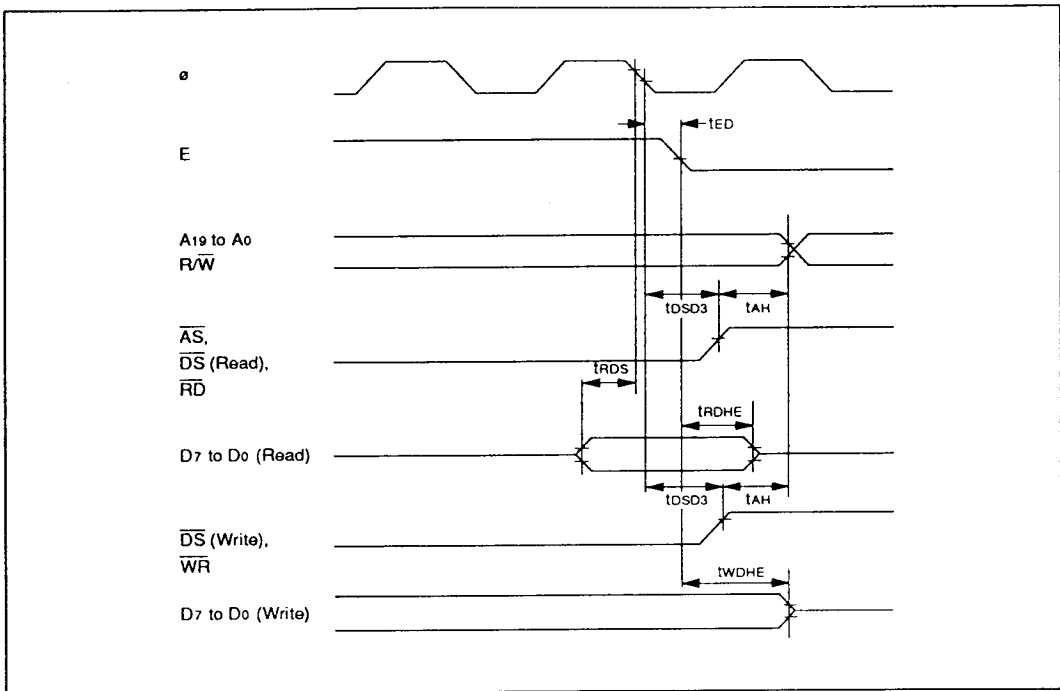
ø

E

tED

$A_{19}$ to $A_0$
$R/\overline{W}$

tDSD3

tAH

$\overline{AS}$,
$\overline{DS}$ (Read),
$\overline{RD}$

tRDS

tRDHE

$D_7$ to $D_0$ (Read)

tDSD3

tAH

$\overline{DS}$ (Write),
$\overline{WR}$

tWDHE

$D_7$ to $D_0$ (Write)